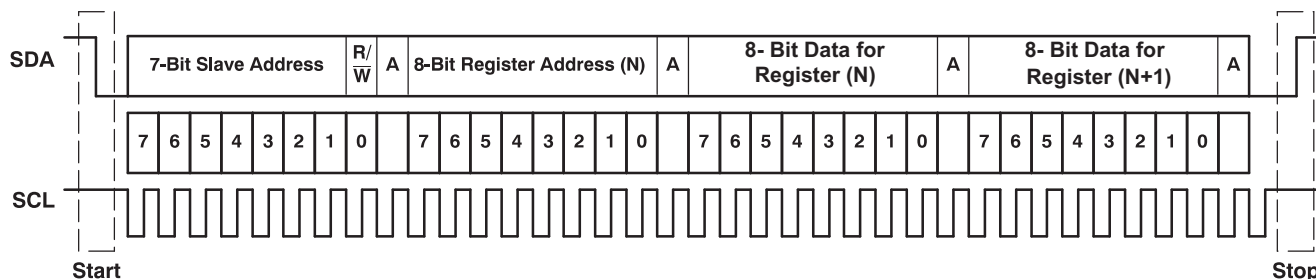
SDA

7-Bit Slave Address | R/$\overline{W}$ | A | 8-Bit Register Address (N) | A | 8- Bit Data for Register (N) | A | 8- Bit Data for Register (N+1) | A

7 6 5 4 3 2 1 0 | 7 6 5 4 3 2 1 0 | 7 6 5 4 3 2 1 0 | 7 6 5 4 3 2 1 0

SCL

Start

Stop